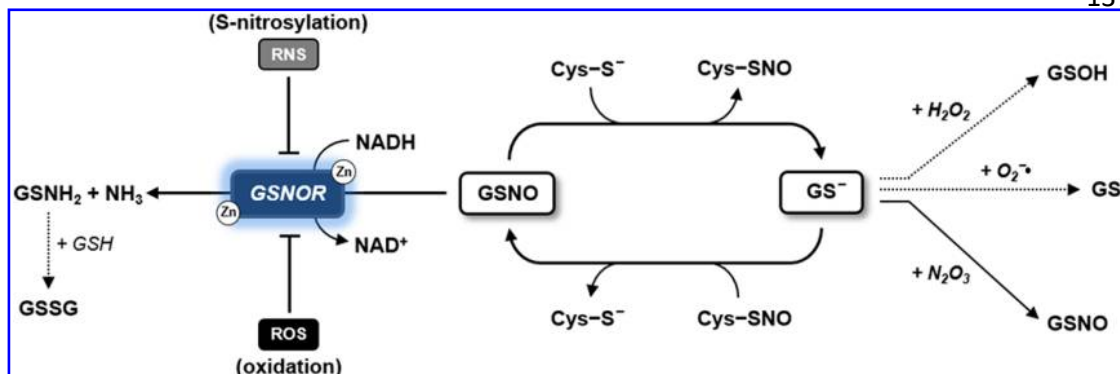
15

(S-nitrosylation)

RNS

NADH

Zn

Zn

$GSNH_2 + NH_3$

GSNOR

$NAD^+$

+ GSH

GSSG

ROS

(oxidation)

GSNO

$Cys{-}S^-$

Cys−SNO

$GS^-$

$Cys{-}S^-$

Cys−SNO

+ $H_2O_2$

GSOH

+ $O_2^{-}•$

GS

+ $N_2O_3$

GSNO